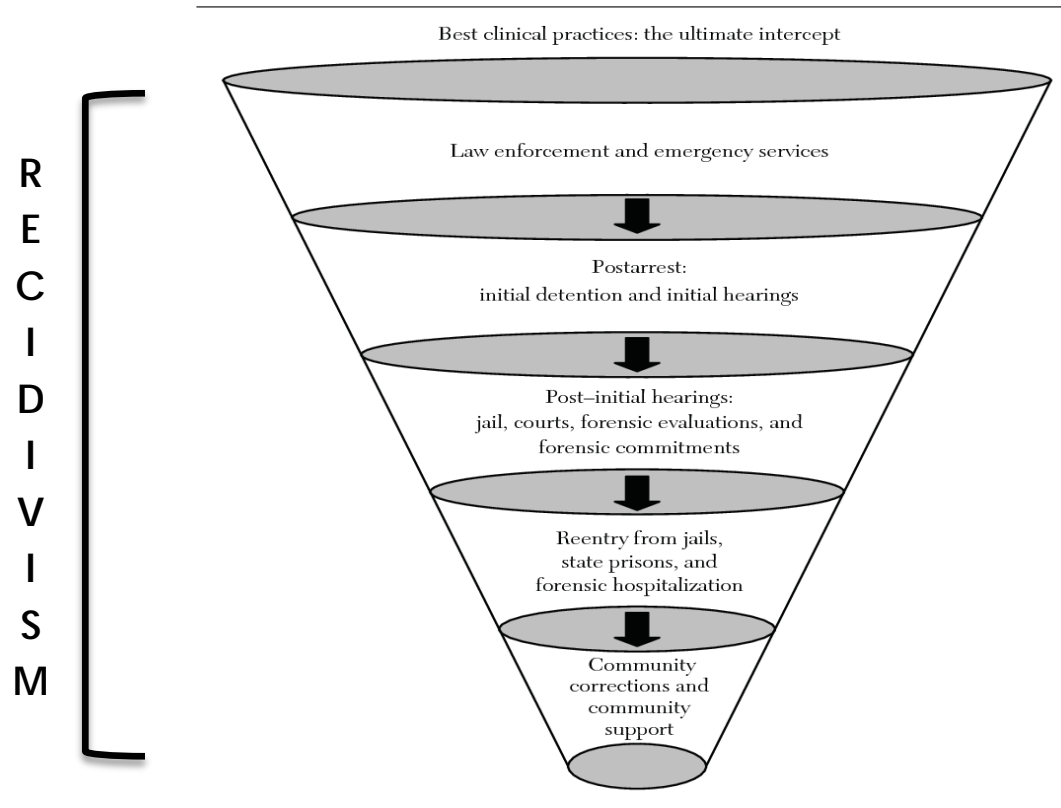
Best clinical practices: the ultimate intercept

R
E
C
I
D
I
V
I
S
M

Law enforcement and emergency services

Postarrest:
initial detention and initial hearings

Post–initial hearings:
jail, courts, forensic evaluations, and forensic commitments

Reentry from jails, state prisons, and forensic hospitalization

Community corrections and community support